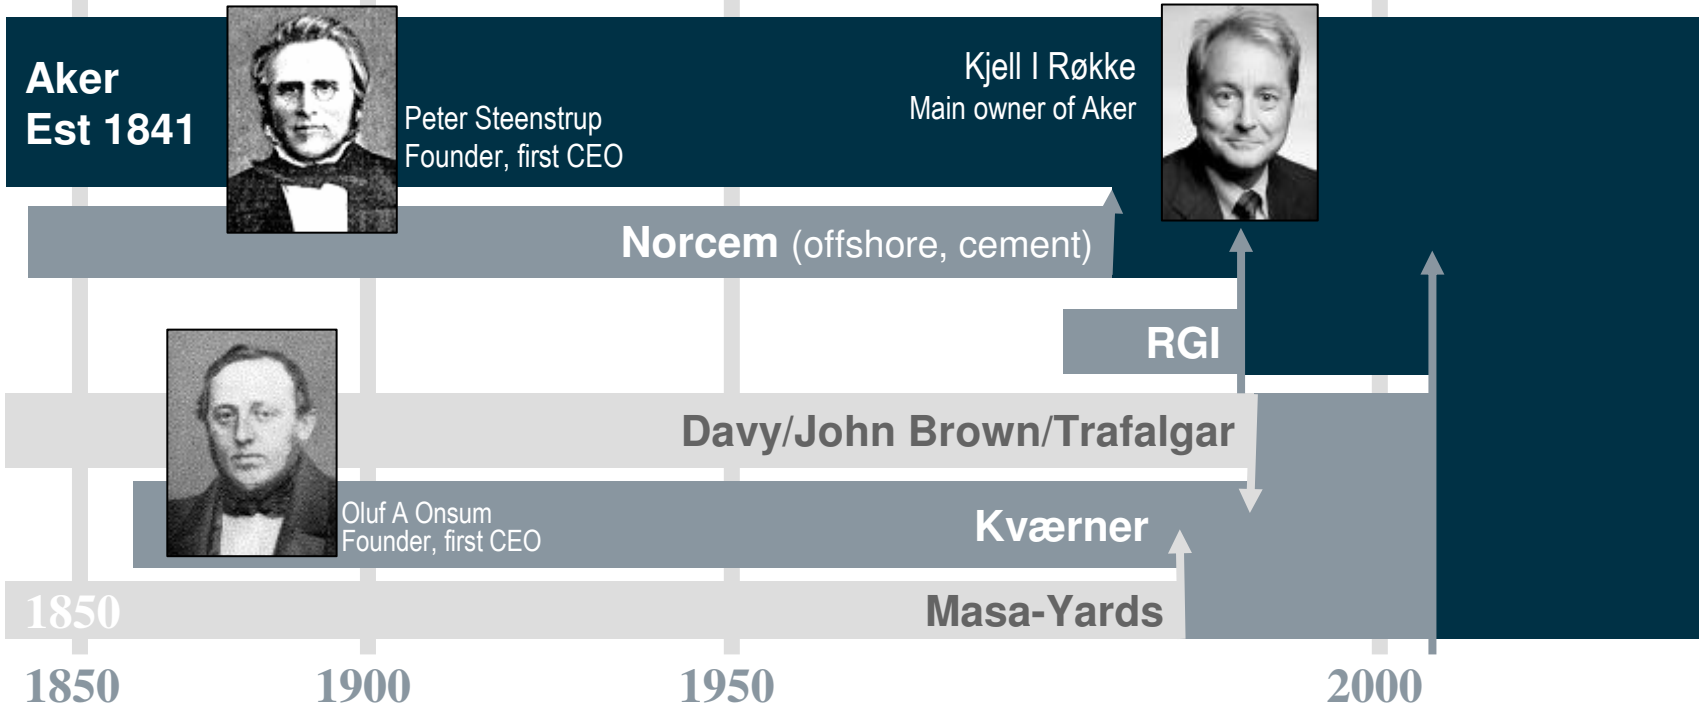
Aker
Est 1841

Peter Steenstrup
Founder, first CEO

Kjell I Røkke
Main owner of Aker

Norcem (offshore, cement)

RGI

Davy/John Brown/Trafalgar

Oluf A Onsum
Founder, first CEO

Kværner

1850

Masa-Yards

1850 1900 1950 2000